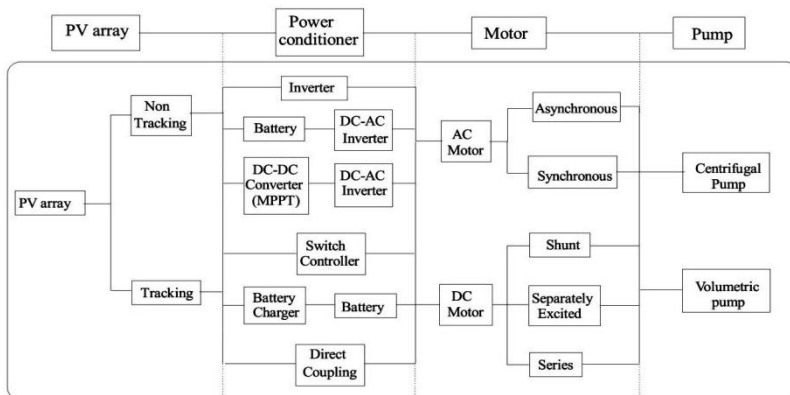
PV array
Power conditioner
Motor
Pump

PV array
Non Tracking
Tracking
Inverter
Battery
DC-AC Inverter
DC-DC Converter (MPPT)
DC-AC Inverter
Switch Controller
Battery Charger
Battery
Direct Coupling
AC Motor
DC Motor
Asynchronous
Synchronous
Shunt
Separately Excited
Series
Centrifugal Pump
Volumetric pump